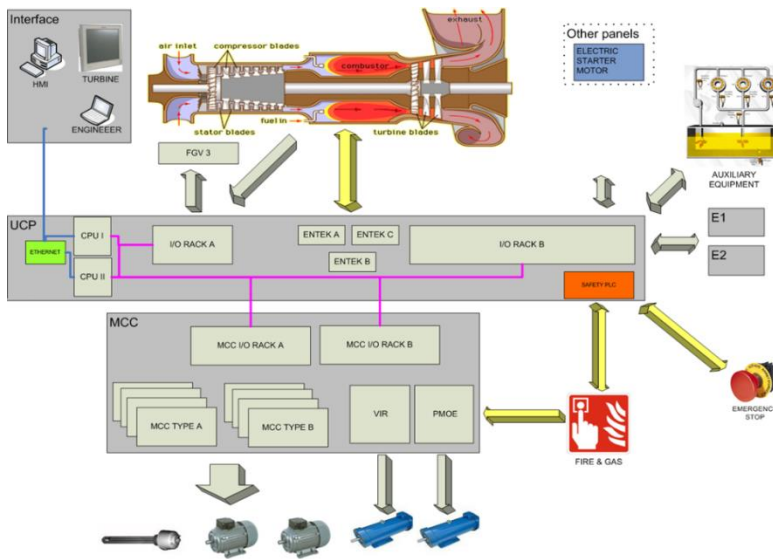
Interface

HMI

TURBINE

ENGINEEER

air inlet

compressor blades

combustor

exhaust

stator blades

fuel in

turbine blades

Other panels

ELECTRIC STARTER MOTOR

FGV 3

AUXILIARY EQUIPMENT

UCP

ETHERNET

CPU I

CPU II

I/O RACK A

ENTEK A

ENTEK C

ENTEK B

I/O RACK B

SAFETY PLC

E1

E2

MCC

MCC I/O RACK A

MCC I/O RACK B

MCC TYPE A

MCC TYPE B

VIR

PMOE

FIRE & GAS

EMERGENC STOP